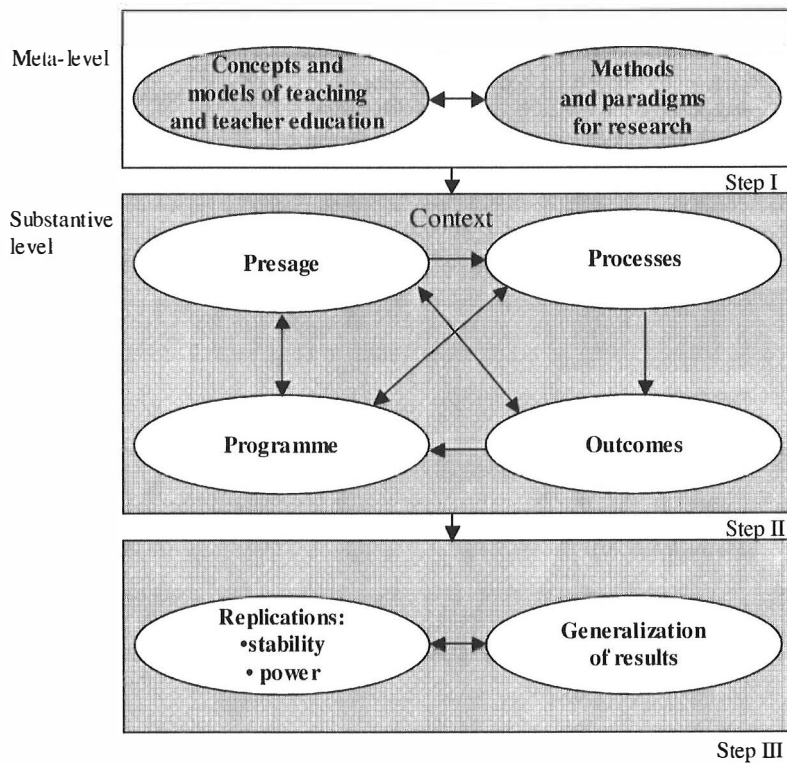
Meta-level

Concepts and models of teaching and teacher education

Methods and paradigms for research

Step I

Substantive level

Context

Presage

Processes

Programme

Outcomes

Step II

Replications:
•stability
• power

Generalization of results

Step III